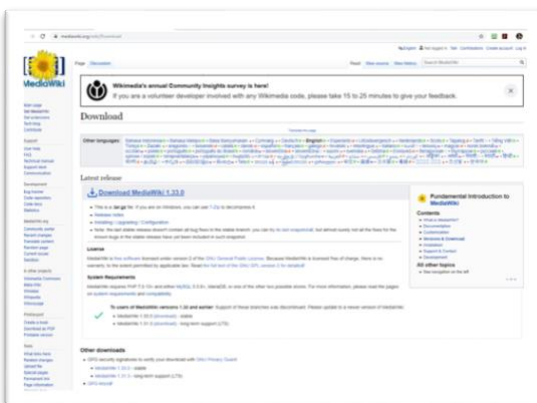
mediawiki.org/wiki/Download

Page Discussion

Read View source View history

MediaWiki

Wikimedia's annual Community Insights survey is here!
If you are a volunteer developer involved with any Wikimedia code, please take 15 to 25 minutes to give your feedback.

Download

Other languages: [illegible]

Latest release

Download MediaWiki 1.33.0

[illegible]

License

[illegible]

System Requirements

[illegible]

Fundamental Introduction to MediaWiki

Contents

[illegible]

All other topics

Other downloads

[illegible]